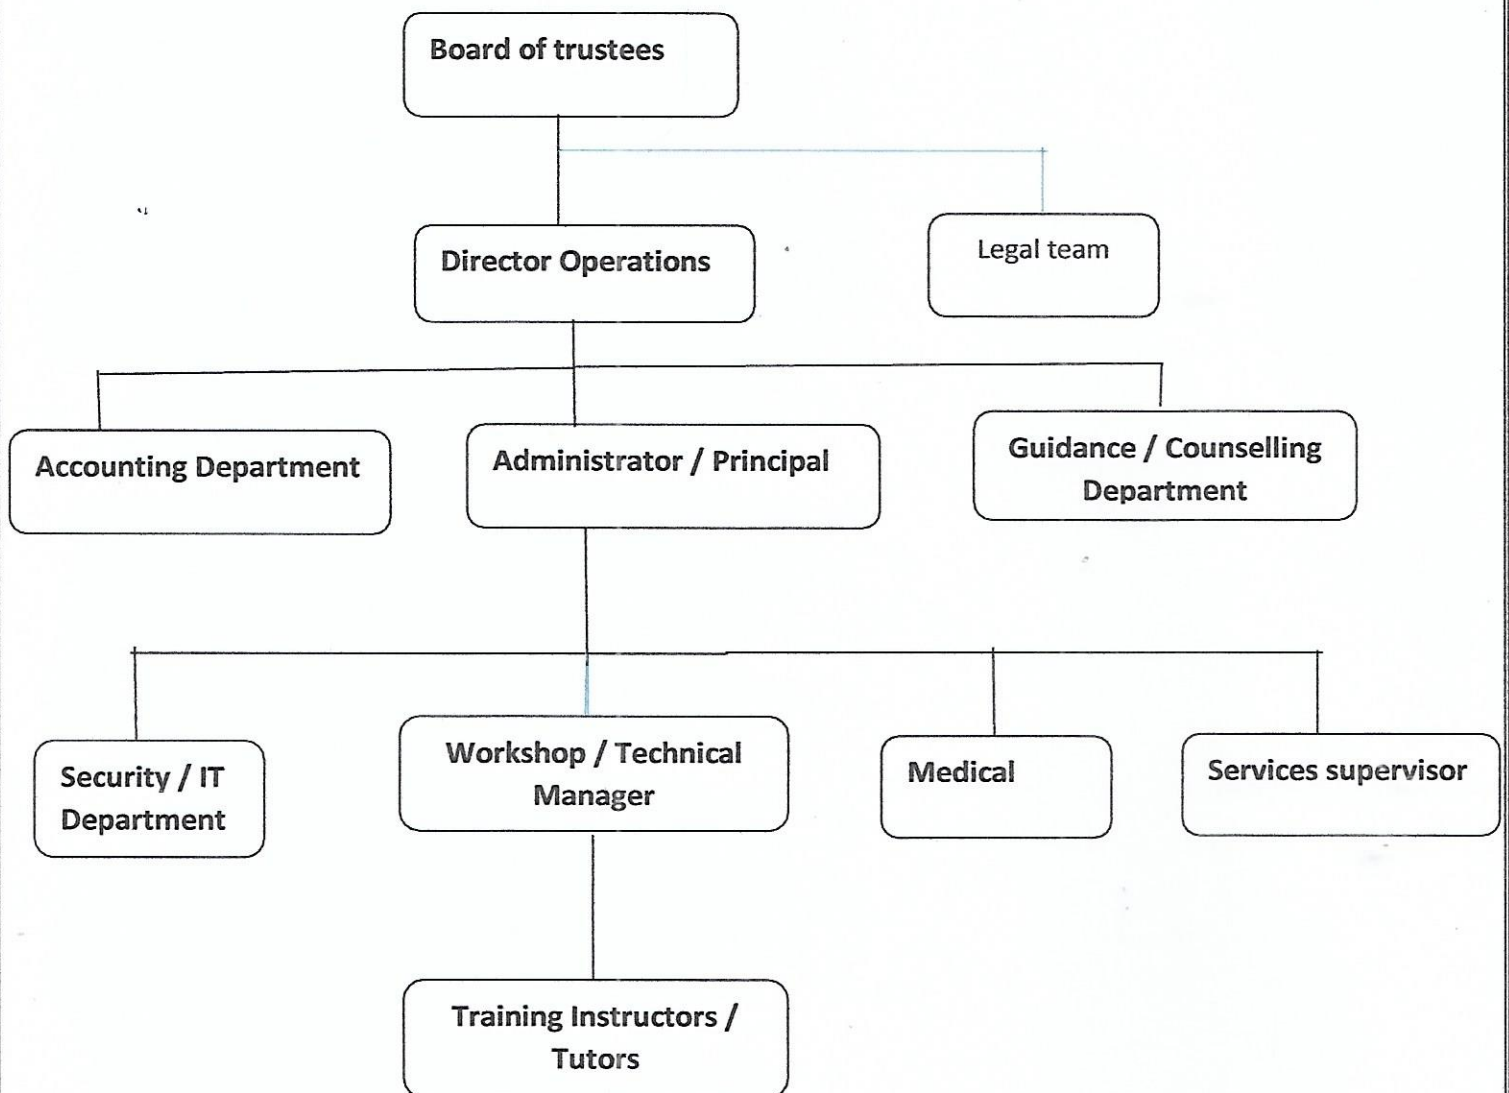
Board of trustees

Director Operations

Legal team

Accounting Department

Administrator / Principal

Guidance / Counselling Department

Security / IT Department

Workshop / Technical Manager

Medical

Services supervisor

Training Instructors / Tutors